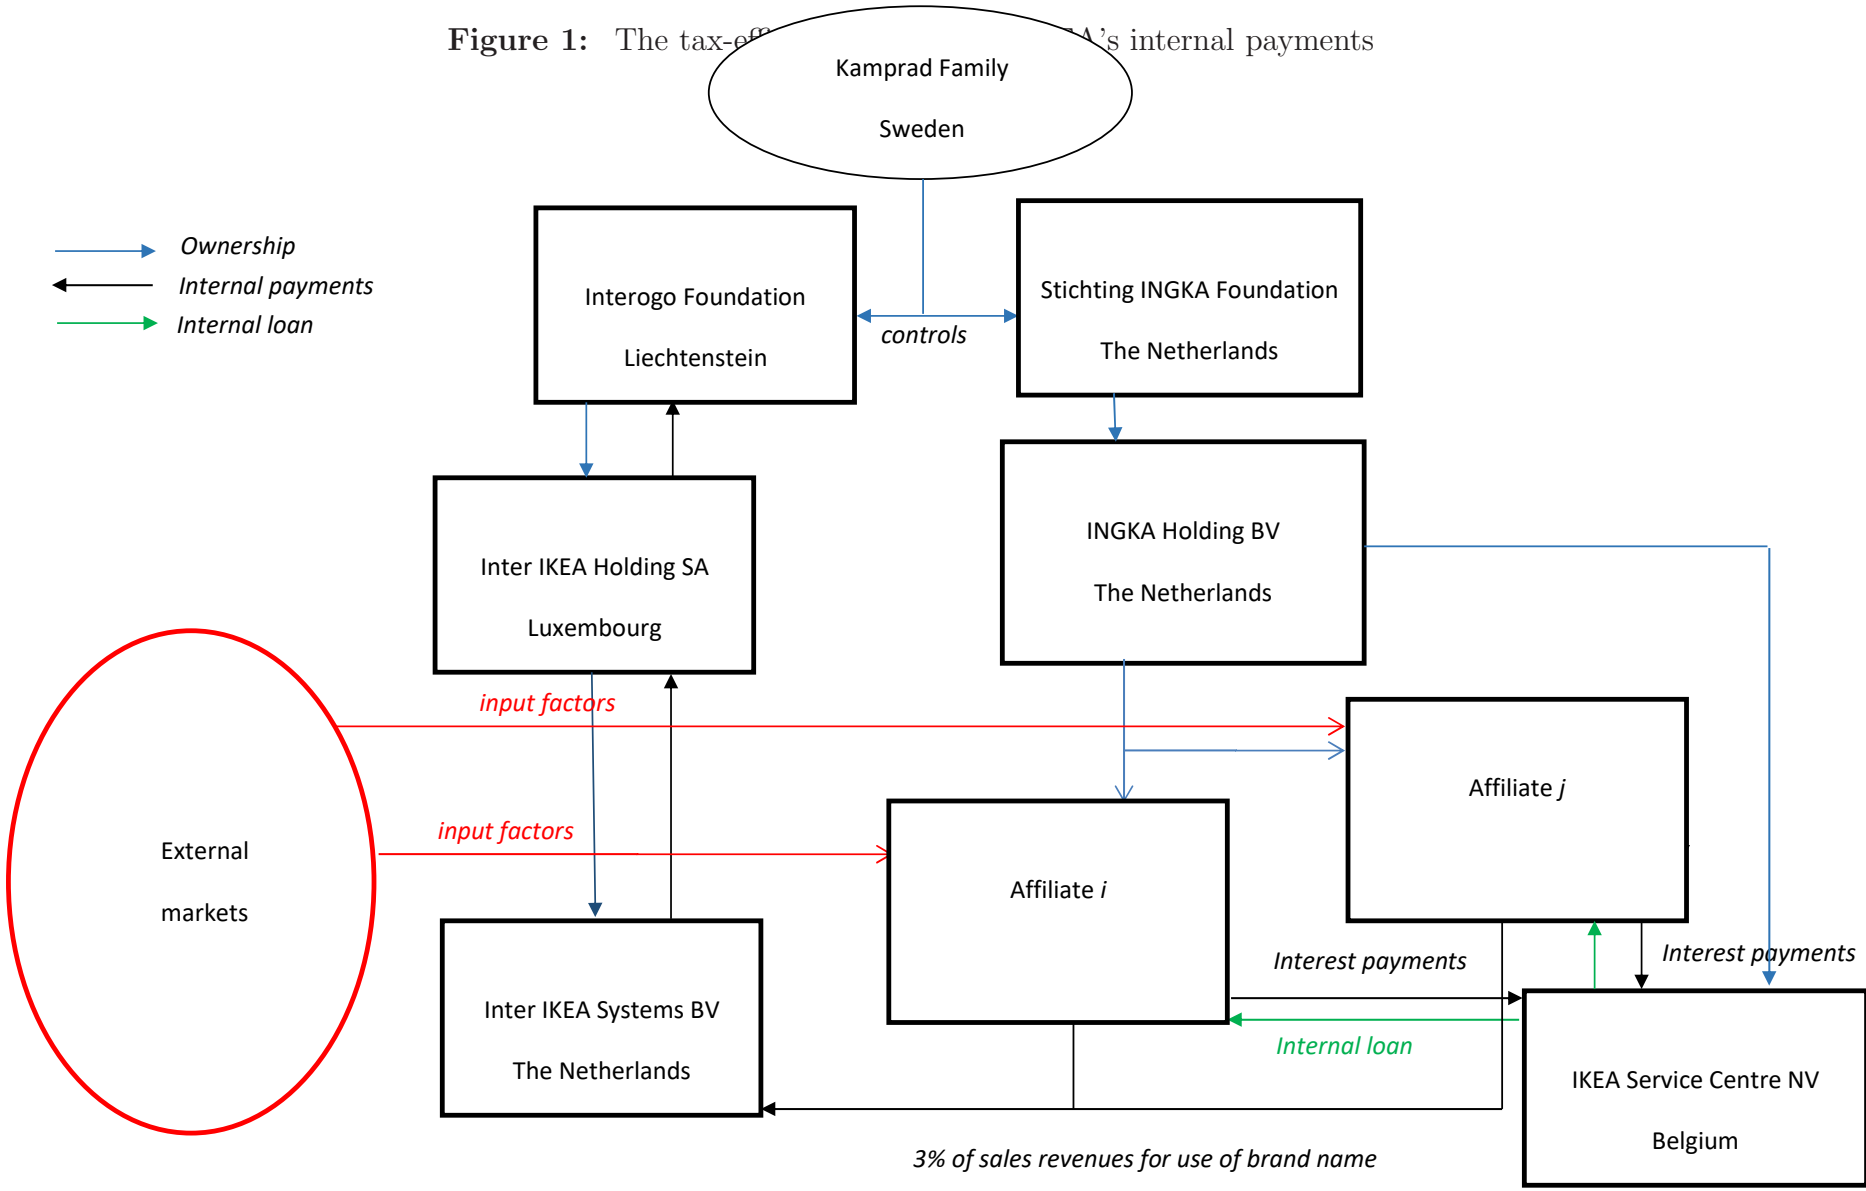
**Figure 1:** The tax-e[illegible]A's internal payments

Kamprad Family

Sweden

Ownership

Internal payments

Internal loan

Interogo Foundation

Liechtenstein

controls

Stichting INGKA Foundation

The Netherlands

Inter IKEA Holding SA

Luxembourg

INGKA Holding BV

The Netherlands

input factors

Affiliate *j*

External

markets

input factors

Affiliate *i*

Inter IKEA Systems BV

The Netherlands

Interest payments

Interest payments

Internal loan

IKEA Service Centre NV

Belgium

3% of sales revenues for use of brand name